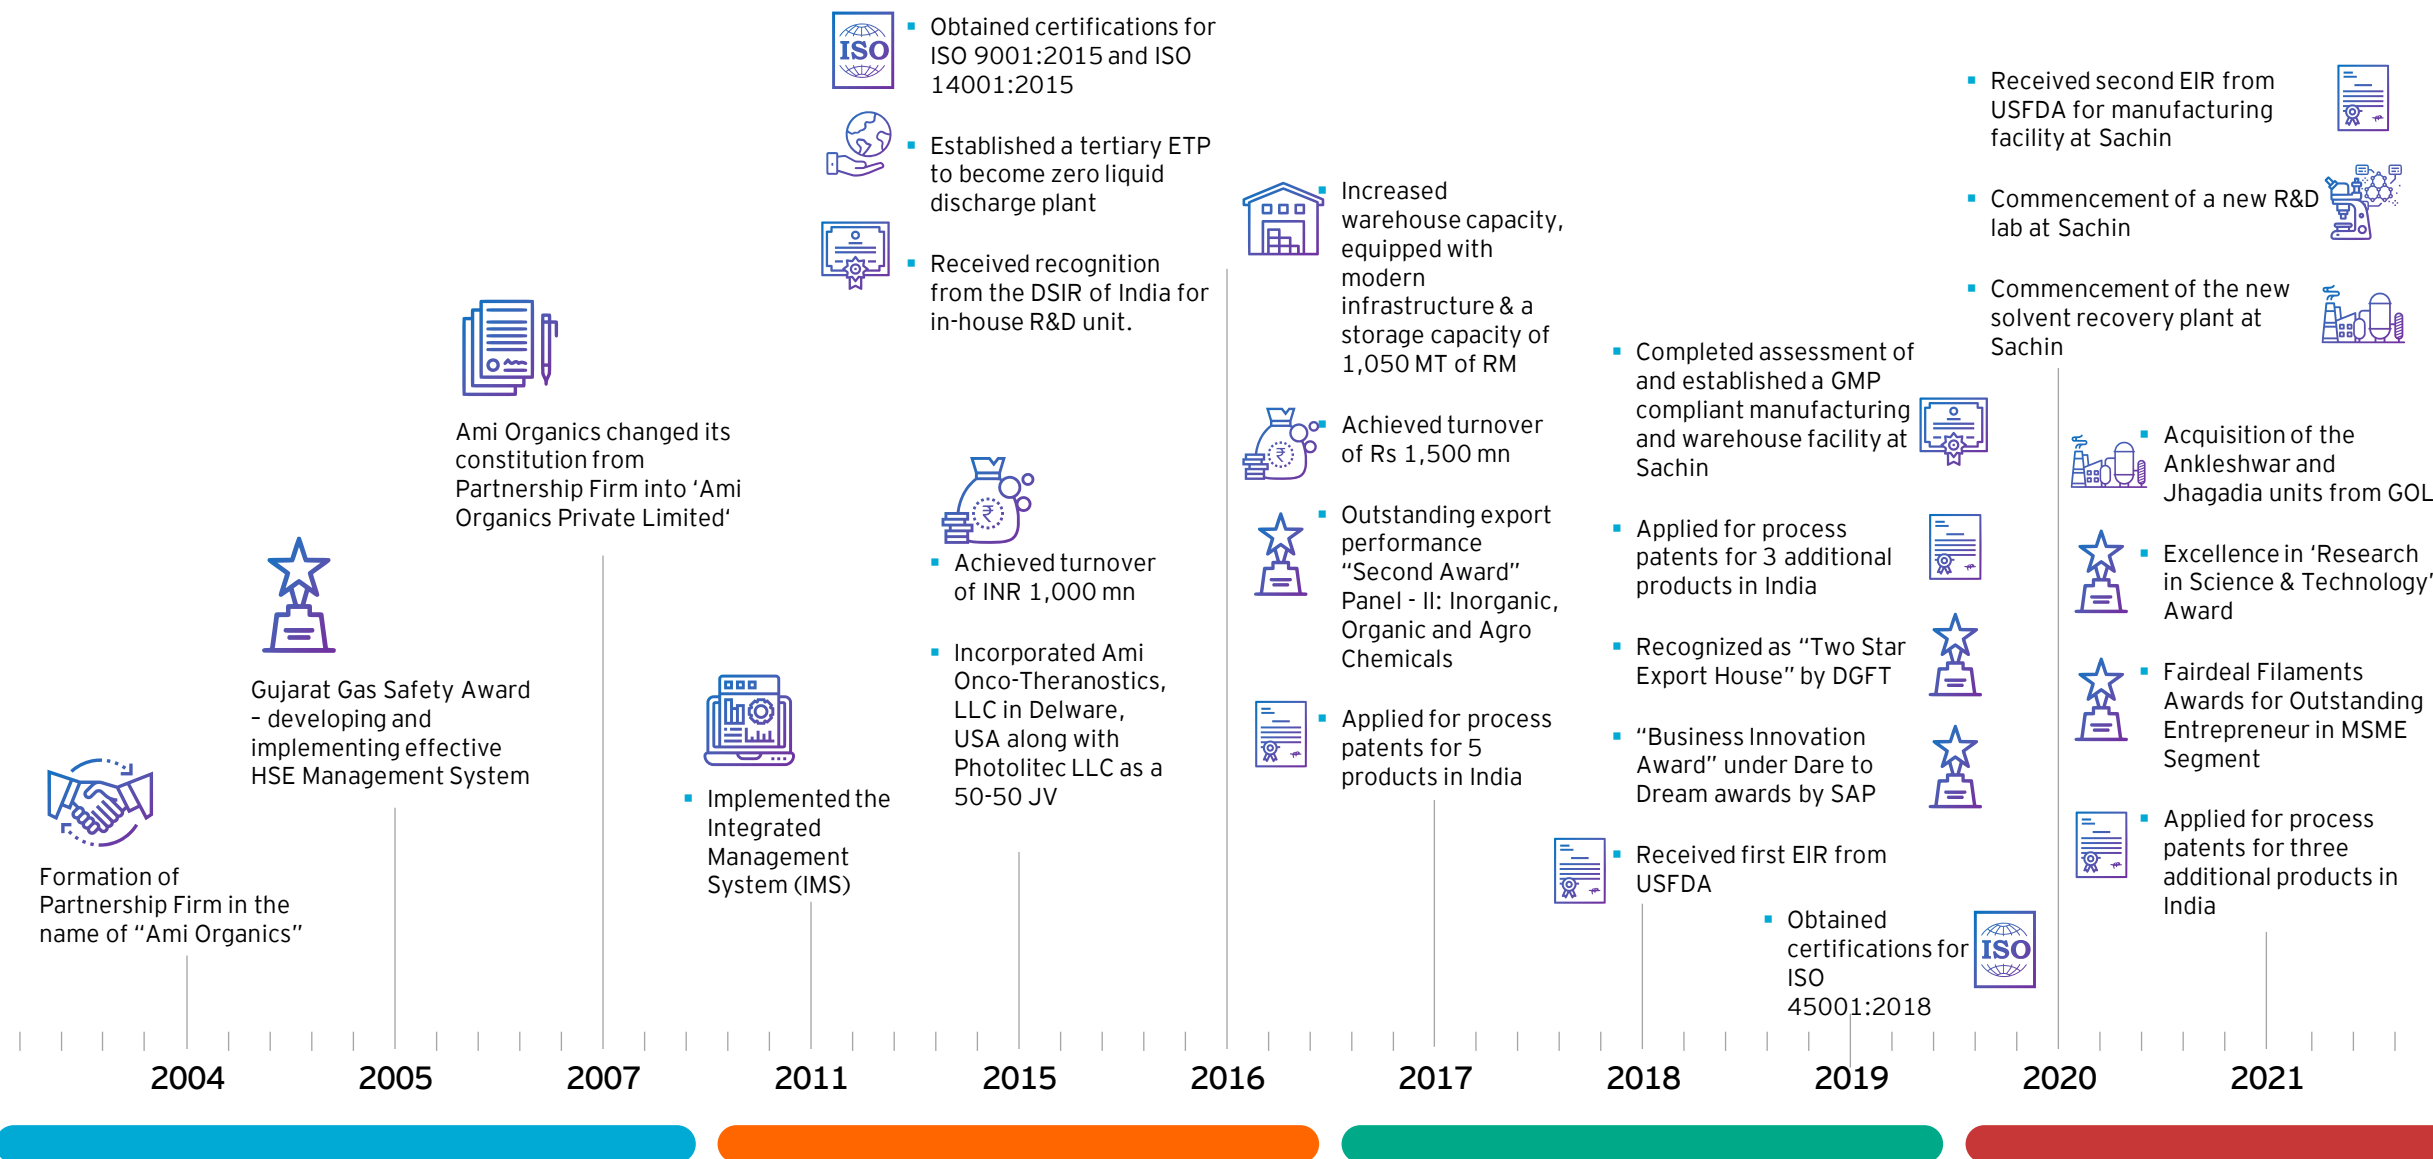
Formation of Partnership Firm in the name of “Ami Organics”

Gujarat Gas Safety Award – developing and implementing effective HSE Management System

Ami Organics changed its constitution from Partnership Firm into ‘Ami Organics Private Limited‘

- Implemented the Integrated Management System (IMS)

ISO

- Obtained certifications for ISO 9001:2015 and ISO 14001:2015
- Established a tertiary ETP to become zero liquid discharge plant
- Received recognition from the DSIR of India for in-house R&D unit.

- Achieved turnover of INR 1,000 mn
- Incorporated Ami Onco-Theranostics, LLC in Delware, USA along with Photolitec LLC as a 50-50 JV

- Increased warehouse capacity, equipped with modern infrastructure & a storage capacity of 1,050 MT of RM
- Achieved turnover of Rs 1,500 mn
- Outstanding export performance “Second Award” Panel - II: Inorganic, Organic and Agro Chemicals
- Applied for process patents for 5 products in India

- Completed assessment of and established a GMP compliant manufacturing and warehouse facility at Sachin
- Applied for process patents for 3 additional products in India
- Recognized as “Two Star Export House” by DGFT
- “Business Innovation Award” under Dare to Dream awards by SAP
- Received first EIR from USFDA

- Obtained certifications for ISO 45001:2018

ISO

- Received second EIR from USFDA for manufacturing facility at Sachin
- Commencement of a new R&D lab at Sachin
- Commencement of the new solvent recovery plant at Sachin

- Acquisition of the Ankleshwar and Jhagadia units from GOL
- Excellence in ‘Research in Science & Technology’ Award
- Fairdeal Filaments Awards for Outstanding Entrepreneur in MSME Segment
- Applied for process patents for three additional products in India

2004 2005 2007 2011 2015 2016 2017 2018 2019 2020 2021